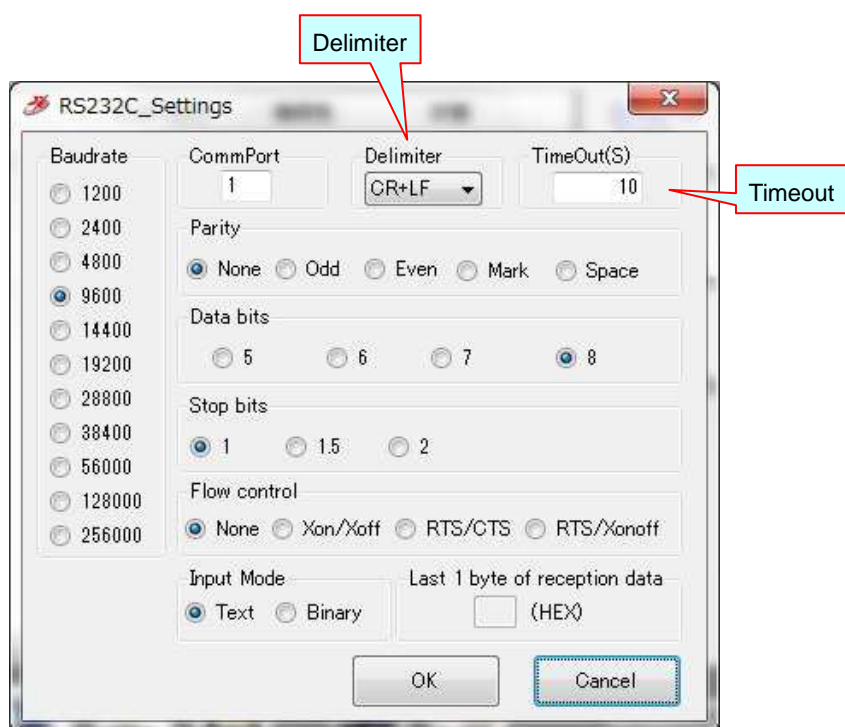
Delimiter

RS232C_Settings

Baudrate
1200
2400
4800
9600
14400
19200
28800
38400
56000
128000
256000

CommPort
1

Delimiter
CR+LF

TimeOut(S)
10

Timeout

Parity
None Odd Even Mark Space

Data bits
5 6 7 8

Stop bits
1 1.5 2

Flow control
None Xon/Xoff RTS/CTS RTS/Xonoff

Input Mode
Text Binary

Last 1 byte of reception data
(HEX)

OK Cancel